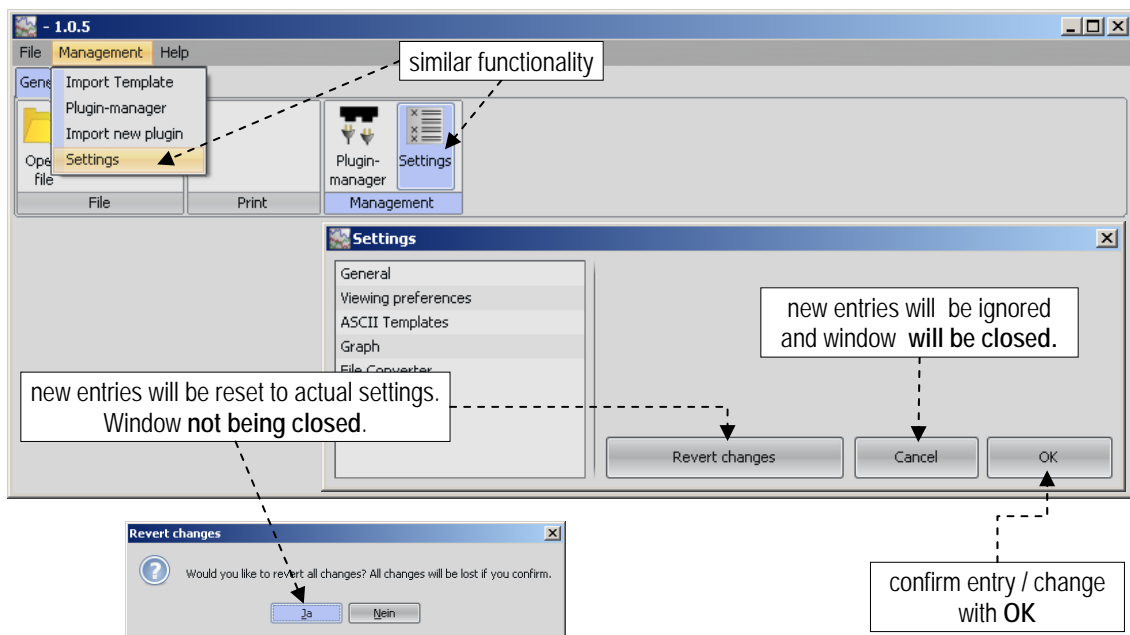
- 1.0.5

File Management Help

Gene

Import Template
Plugin-manager
Import new plugin
Settings

similar functionality

Ope file

File

Print

Plugin-manager

Settings

Management

Settings

General
Viewing preferences
ASCII Templates
Graph
File Converter

new entries will be ignored and window **will be closed.**

new entries will be reset to actual settings. Window **not being closed**.

Revert changes

Cancel

OK

Revert changes

Would you like to revert all changes? All changes will be lost if you confirm.

Ja

Nein

confirm entry / change with **OK**